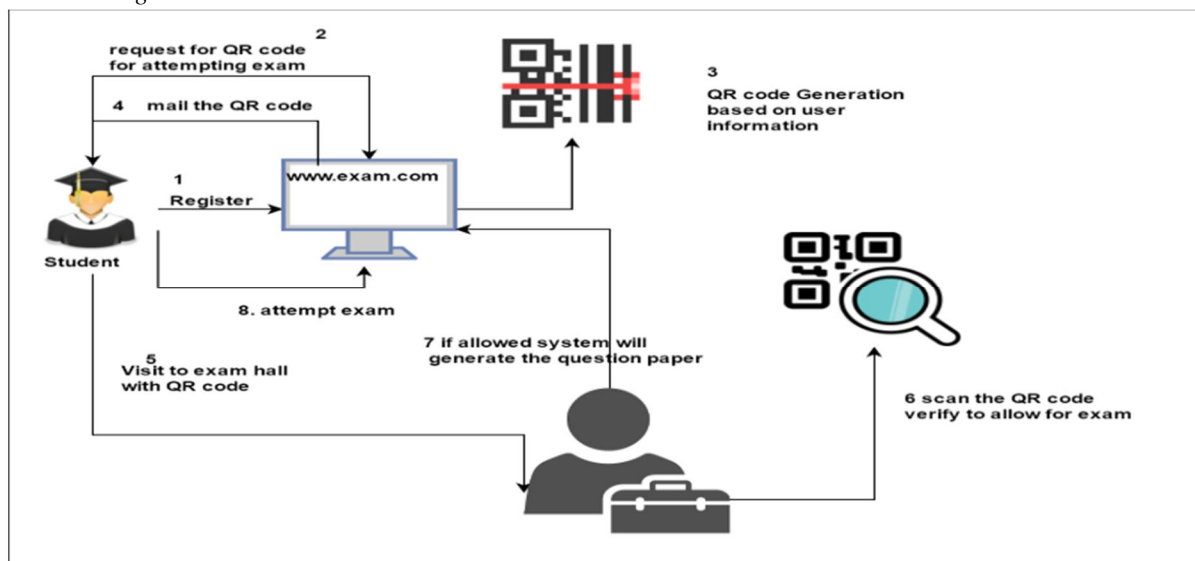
2
request for QR code for attempting exam

3
QR code Generation based on user information

4 mail the QR code

1
Register

www.exam.com

Student

8. attempt exam

7 if allowed system will generate the question paper

5
Visit to exam hall with QR code

6 scan the QR code verify to allow for exam